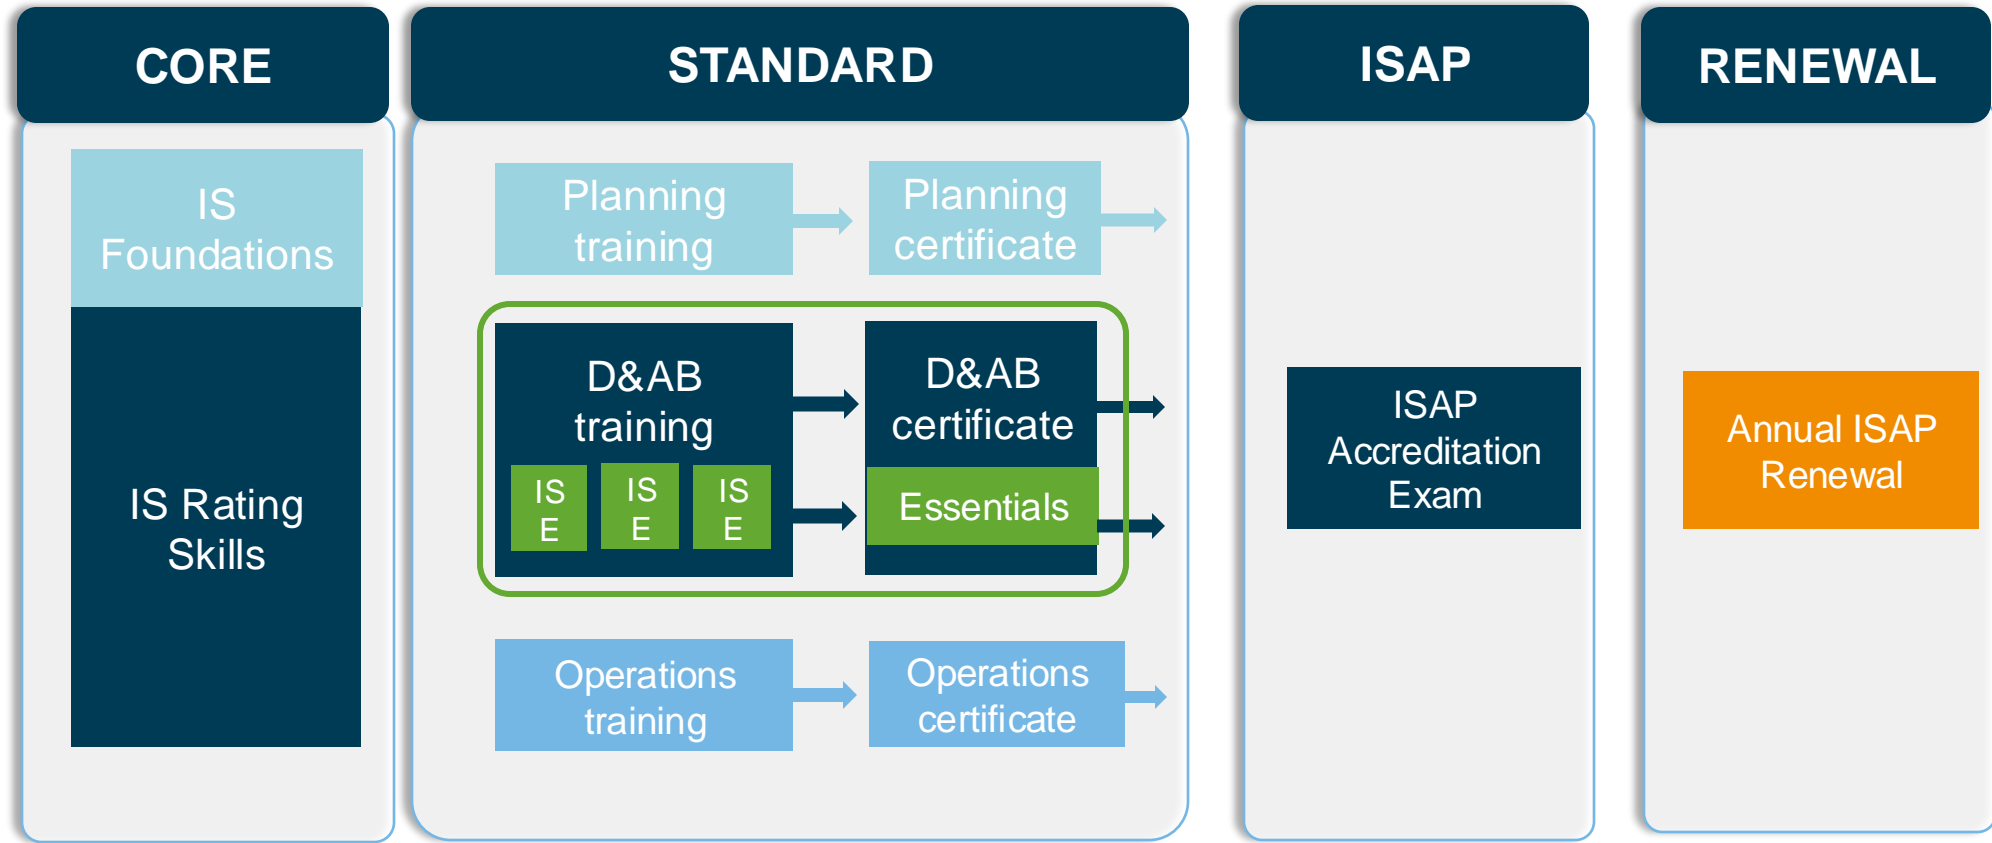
CORE

IS Foundations

IS Rating Skills

STANDARD

Planning training

Planning certificate

D&AB training

IS E

IS E

IS E

D&AB certificate

Essentials

Operations training

Operations certificate

ISAP

ISAP Accreditation Exam

RENEWAL

Annual ISAP Renewal